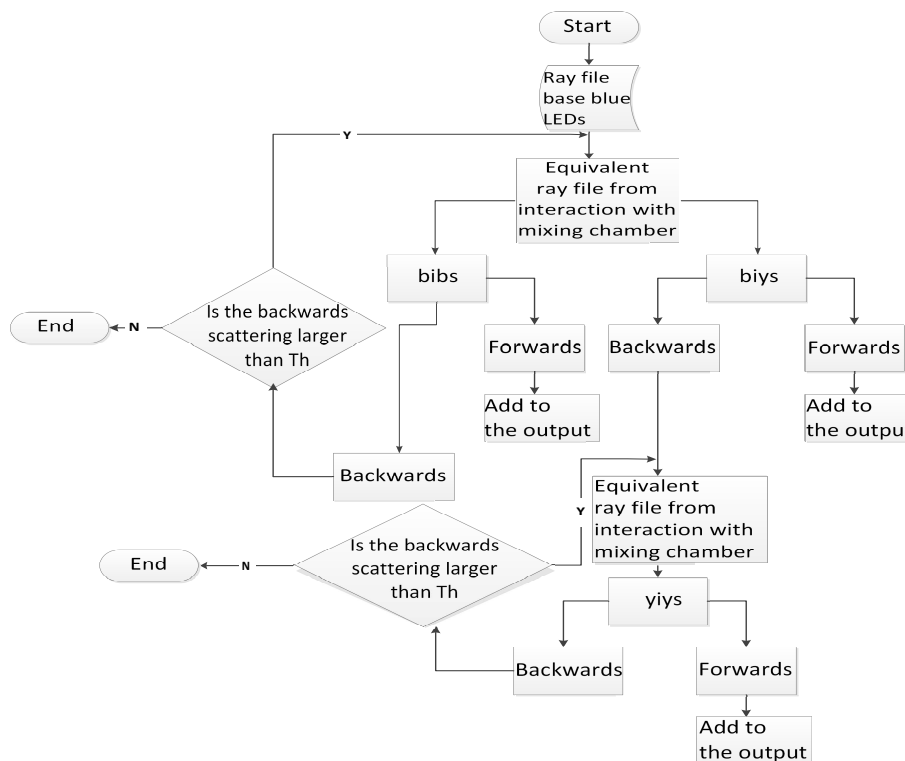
Start

Ray file base blue LEDs

Y

Equivalent ray file from interaction with mixing chamber

bibs

biys

End

N

Is the backwards scattering larger than Th

Forwards

Backwards

Forwards

Add to the output

Add to the outpu

Backwards

Y

Equivalent ray file from interaction with mixing chamber

End

N

Is the backwards scattering larger than Th

yiys

Backwards

Forwards

Add to the output